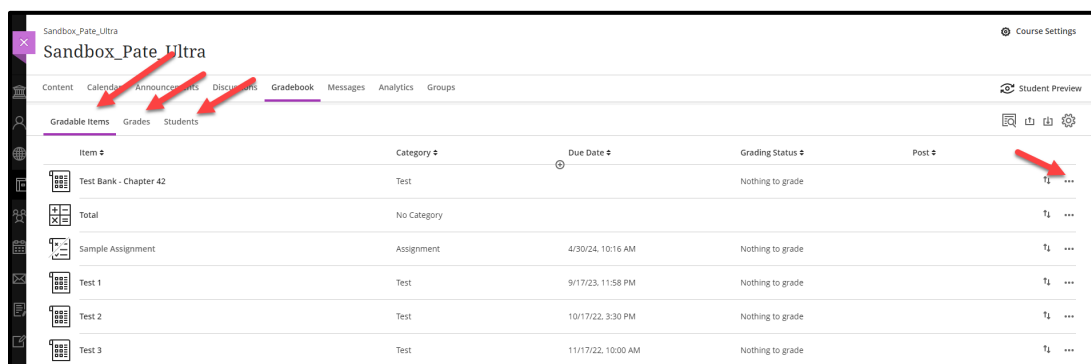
Sandbox_Pate_Ultra
Sandbox_Pate_Ultra

Course Settings

Content Calendar Announcements Discussions Gradebook Messages Analytics Groups

Student Preview

Gradable Items Grades Students

| Item | Category | Due Date | Grading Status | Post |
|---|---|---|---|---|
| Test Bank - Chapter 42 | Test | | Nothing to grade | |
| Total | No Category | | | |
| Sample Assignment | Assignment | 4/30/24, 10:16 AM | Nothing to grade | |
| Test 1 | Test | 9/17/23, 11:58 PM | Nothing to grade | |
| Test 2 | Test | 10/17/22, 3:30 PM | Nothing to grade | |
| Test 3 | Test | 11/17/22, 10:00 AM | Nothing to grade | |